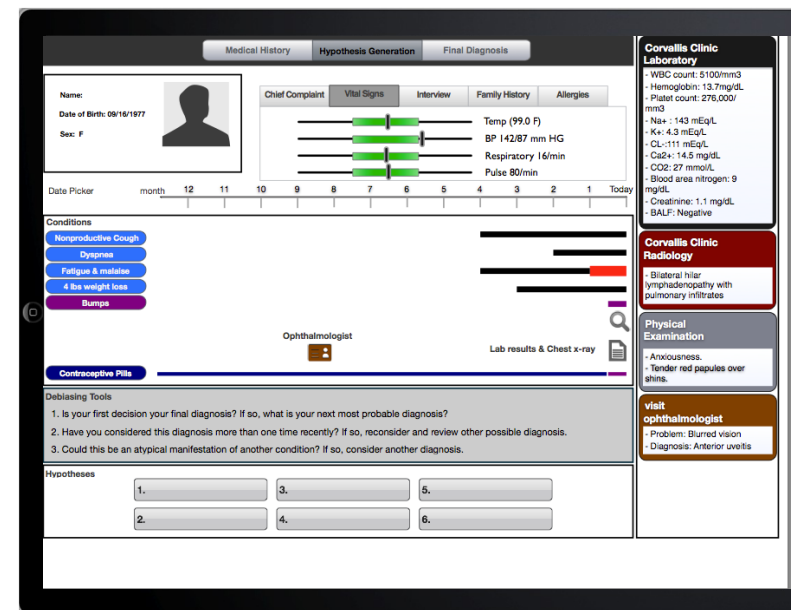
Medical History | Hypothesis Generation | Final Diagnosis

Name:
Date of Birth: 09/16/1977
Sex: F

Chief Complaint | Vital Signs | Interview | Family History | Allergies

Temp (99.0 F)
BP 142/87 mm HG
Respiratory 16/min
Pulse 80/min

Date Picker month 12 11 10 9 8 7 6 5 4 3 2 1 Today

Conditions
Nonproductive Cough
Dyspnea
Fatigue & malaise
4 lbs weight loss
Bumps

Ophthalmologist
Lab results & Chest x-ray

Contraceptive Pills

Debiasing Tools
1. Is your first decision your final diagnosis? If so, what is your next most probable diagnosis?
2. Have you considered this diagnosis more than one time recently? If so, reconsider and review other possible diagnosis.
3. Could this be an atypical manifestation of another condition? If so, consider another diagnosis.

Hypotheses
1. 3. 5.
2. 4. 6.

Corvallis Clinic Laboratory
- WBC count: 5100/mm3
- Hemoglobin: 13.7mg/dL
- Platet count: 276,000/ mm3
- Na+ : 143 mEq/L
- K+: 4.3 mEq/L
- CL-:111 mEq/L
- Ca2+: 14.5 mg/dL
- CO2: 27 mmol/L
- Blood area nitrogen: 9 mg/dL
- Creatinine: 1.1 mg/dL
- BALF: Negative

Corvallis Clinic Radiology
- Bilateral hilar lymphadenopathy with pulmonary infiltrates

Physical Examination
- Anxiousness.
- Tender red papules over shins.

visit ophthalmologist
- Problem: Blurred vision
- Diagnosis: Anterior uveitis